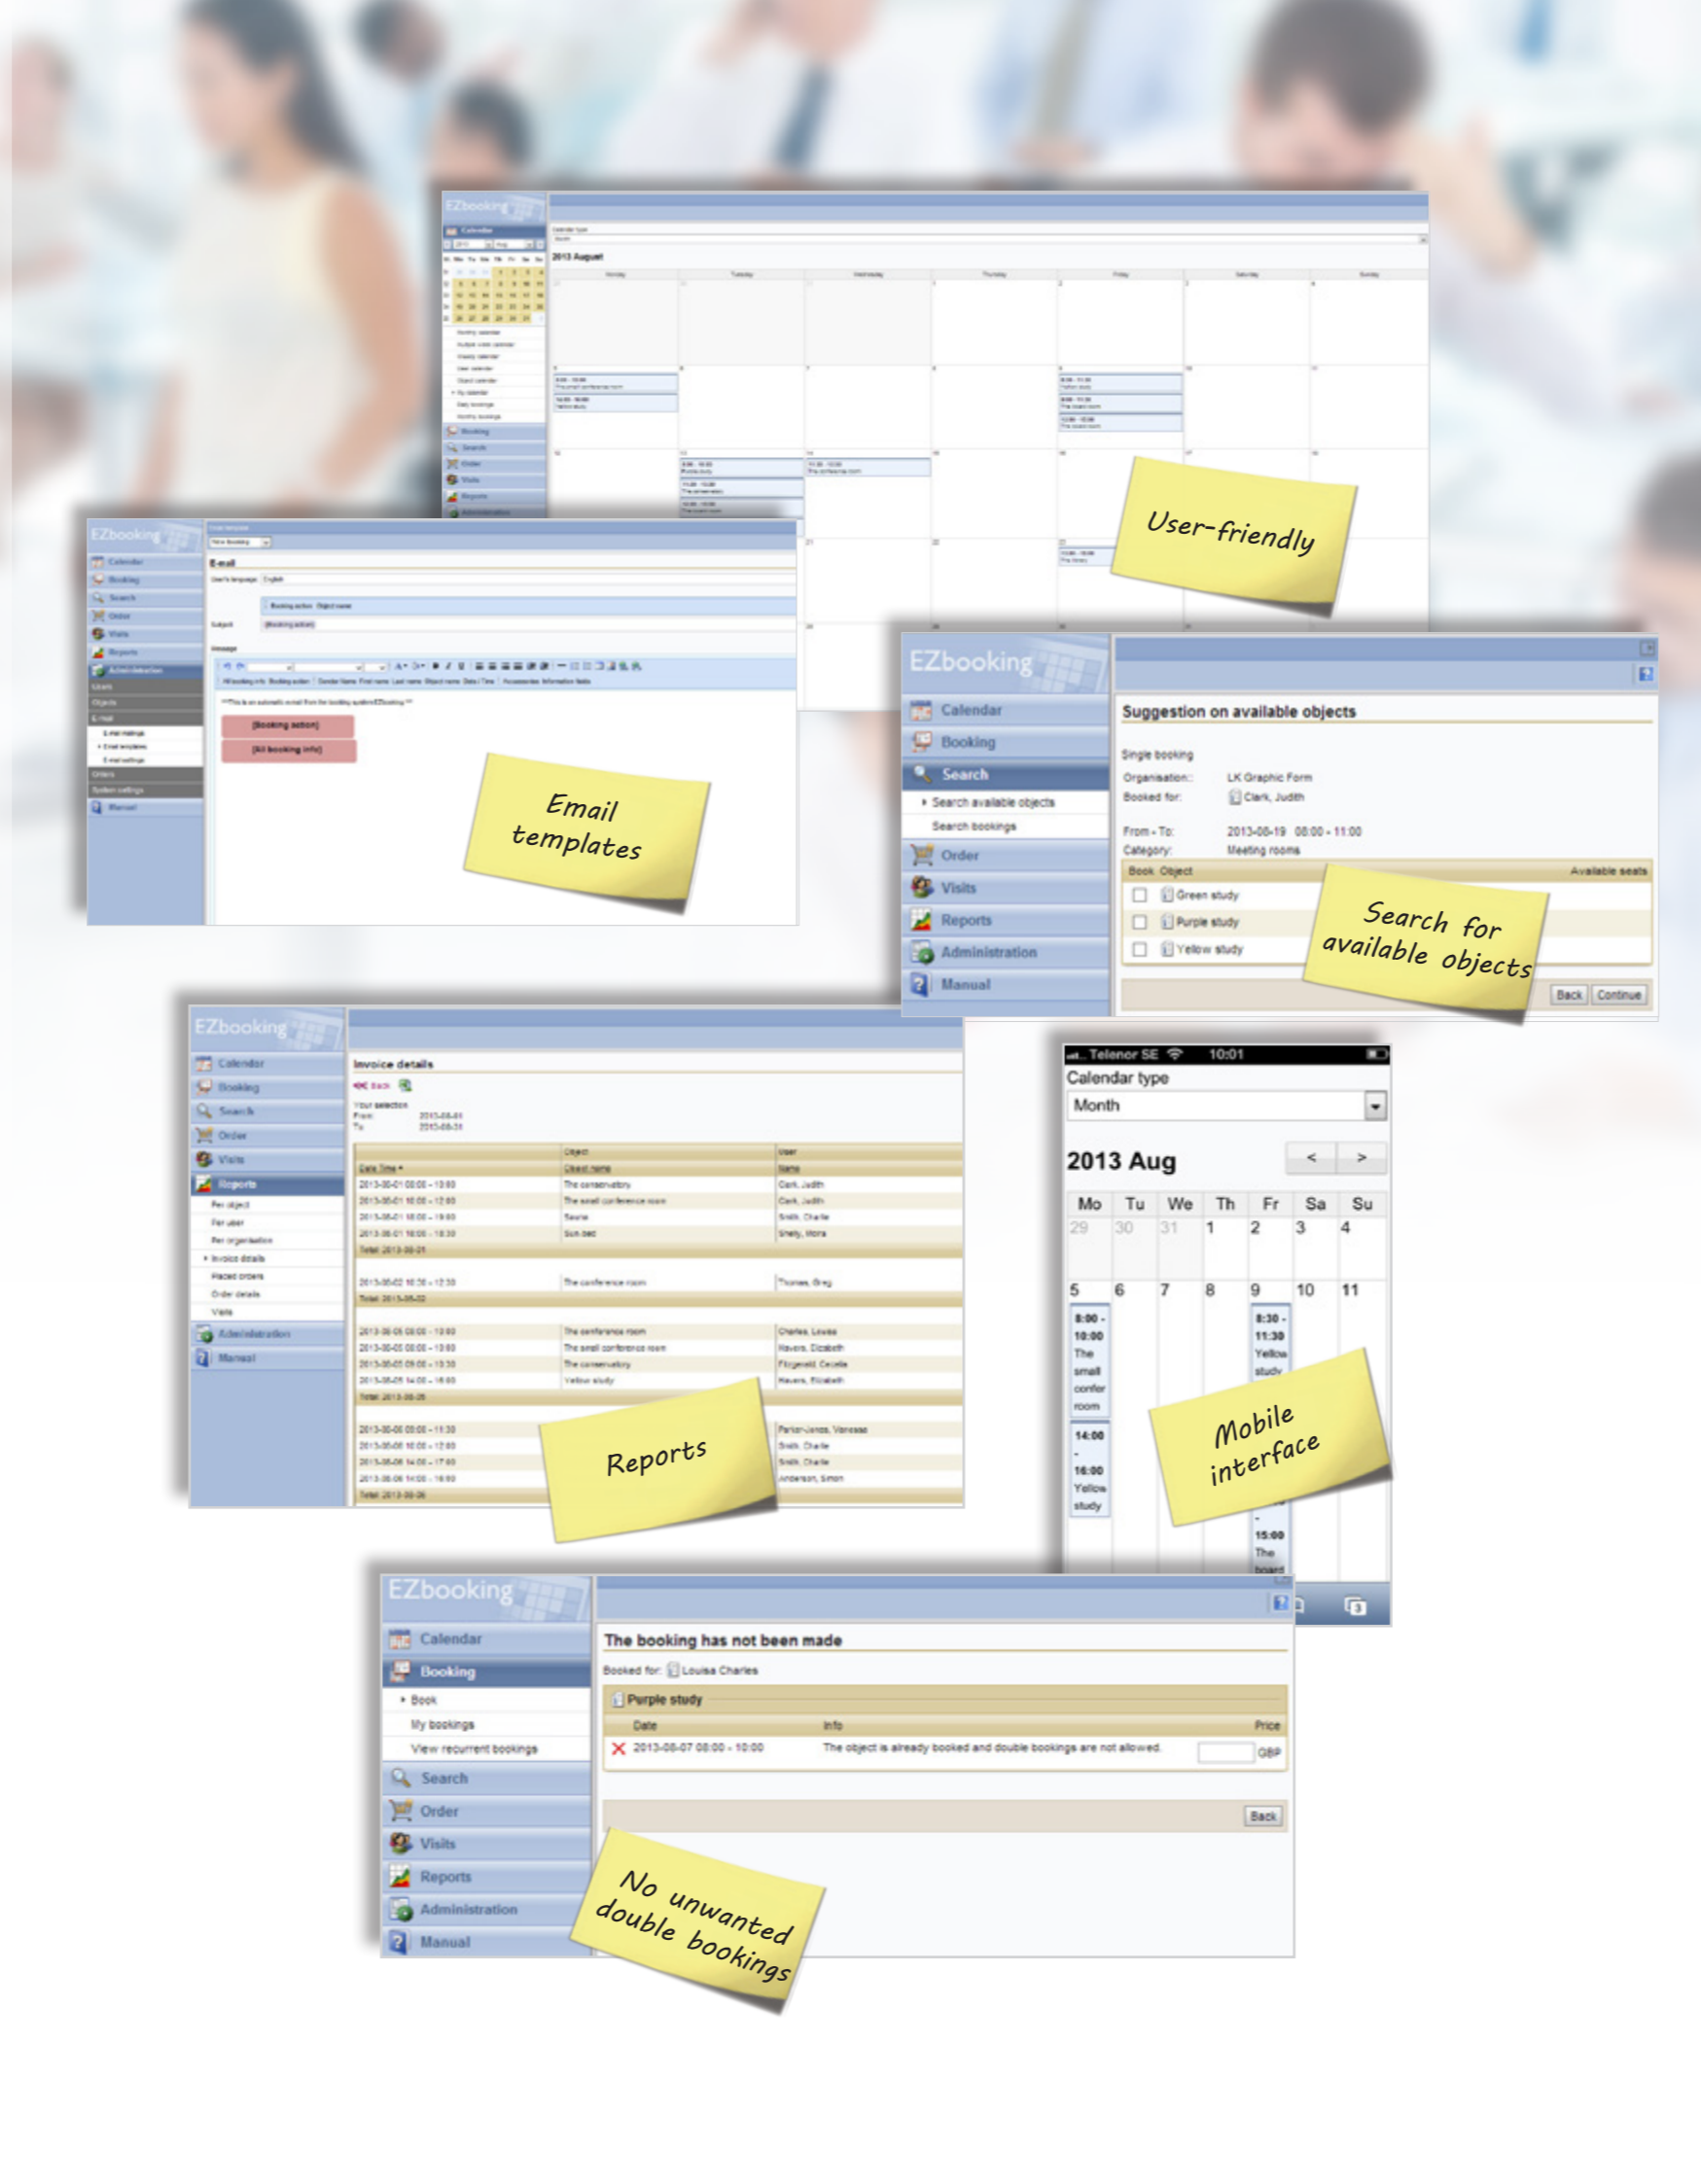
EZbooking
2013 August
User-friendly

EZbooking
E-mail
Email templates

EZbooking
Calendar
Booking
Search
Search available objects
Search bookings
Order
Visits
Reports
Administration
Manual
Suggestion on available objects
Single booking
Organisation: LK Graphic Form
Booked for: Clark, Judith
From - To: 2013-08-19 08:00 - 11:00
Category: Meeting rooms
Book Object Available seats
Green study
Purple study
Yellow study
Search for available objects
Back Continue

EZbooking
Calendar
Booking
Search
Order
Visits
Reports
Administration
Manual
Invoice details
Reports

Telenor SE 10:01
Calendar type
Month
2013 Aug
< >
| Mo | Tu | We | Th | Fr | Sa | Su |
|---|---|---|---|---|---|---|
| 29 | 30 | 31 | 1 | 2 | 3 | 4 |
| 5 | 6 | 7 | 8 | 9 | 10 | 11 |
8:00 - 10:00 The small confer room
14:00 - 16:00 Yellow study
8:30 - 11:30 Yellow study
15:00 The board
Mobile interface

EZbooking
Calendar
Booking
Book
My bookings
View recurrent bookings
Search
Order
Visits
Reports
Administration
Manual
The booking has not been made
Booked for: Louisa Charles
Purple study
Date Info Price
2013-08-07 08:00 - 10:00 The object is already booked and double bookings are not allowed. GBP
Back
No unwanted double bookings